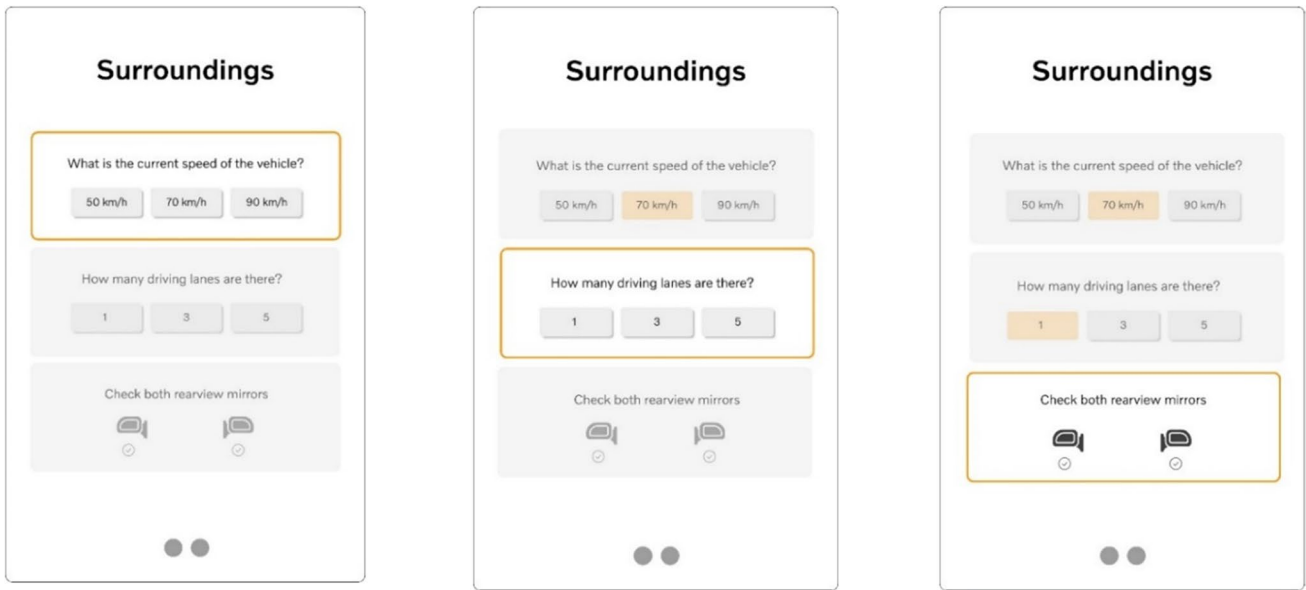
Surroundings

What is the current speed of the vehicle?

50 km/h
70 km/h
90 km/h

How many driving lanes are there?

1
3
5

Check both rearview mirrors

Surroundings

What is the current speed of the vehicle?

50 km/h
70 km/h
90 km/h

How many driving lanes are there?

1
3
5

Check both rearview mirrors

Surroundings

What is the current speed of the vehicle?

50 km/h
70 km/h
90 km/h

How many driving lanes are there?

1
3
5

Check both rearview mirrors